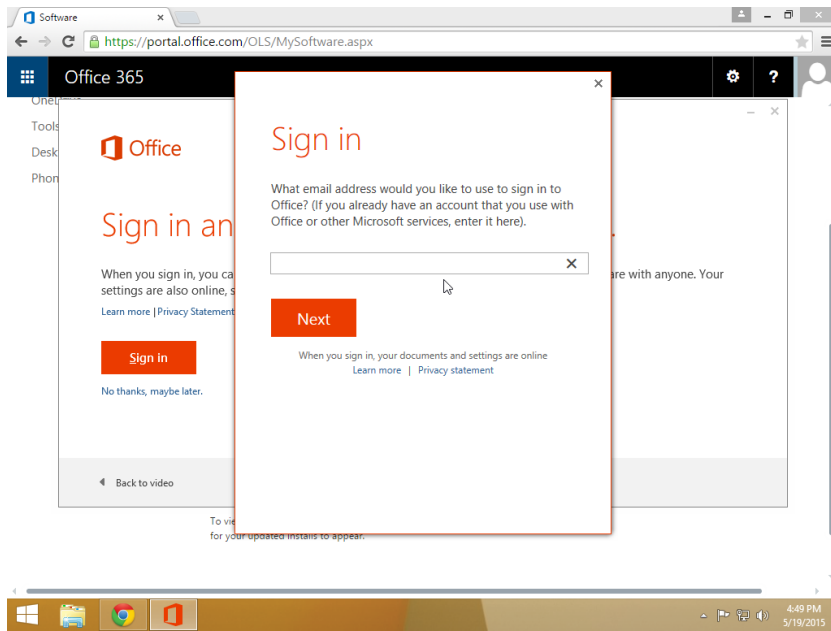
Software

https://portal.office.com/OLS/MySoftware.aspx

Office 365

?

OneD

Tools

Desk

Phon

Office

Sign in an

When you sign in, you ca settings are also online, s

Learn more | Privacy Statement

Sign in

No thanks, maybe later.

Back to video

are with anyone. Your

To vie for your updated installs to appear.

Sign in

What email address would you like to use to sign in to Office? (If you already have an account that you use with Office or other Microsoft services, enter it here).

Next

When you sign in, your documents and settings are online

Learn more | Privacy statement

4:49 PM
5/19/2015